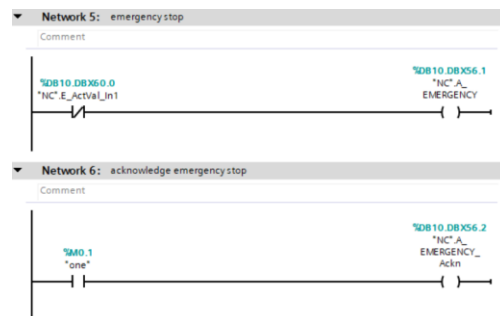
Network 5: emergency stop

Comment

%DB10.DBX60.0
"NC".E_ActVal_In1

%DB10.DBX56.1
"NC".A_
EMERGENCY

Network 6: acknowledge emergency stop

Comment

%M0.1
"one"

%DB10.DBX56.2
"NC".A_
EMERGENCY_
Ackn